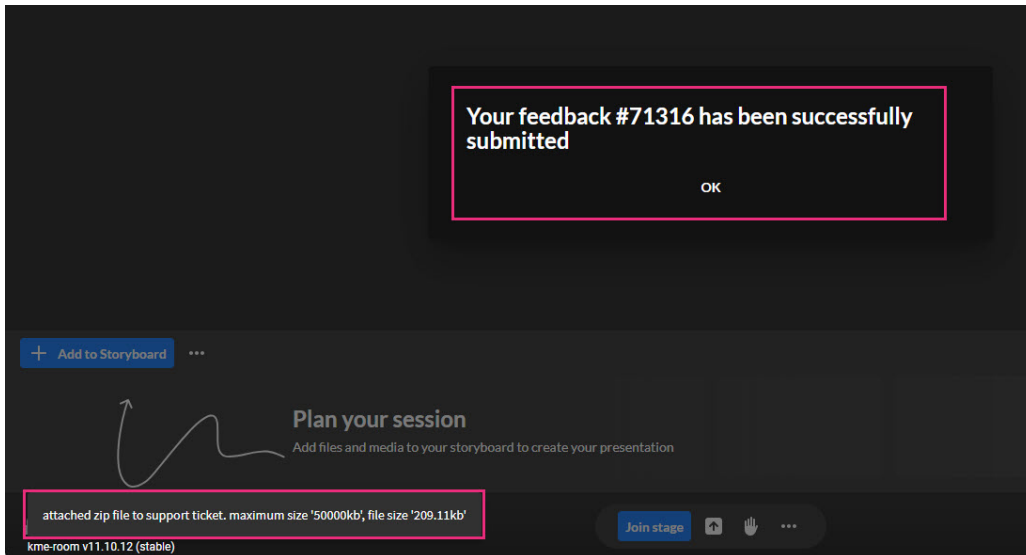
Your feedback #71316 has been successfully submitted

OK

Add to Storyboard

Plan your session

Add files and media to your storyboard to create your presentation

attached zip file to support ticket. maximum size '50000kb', file size '209.11kb'

kme-room v11.10.12 (stable)

Join stage